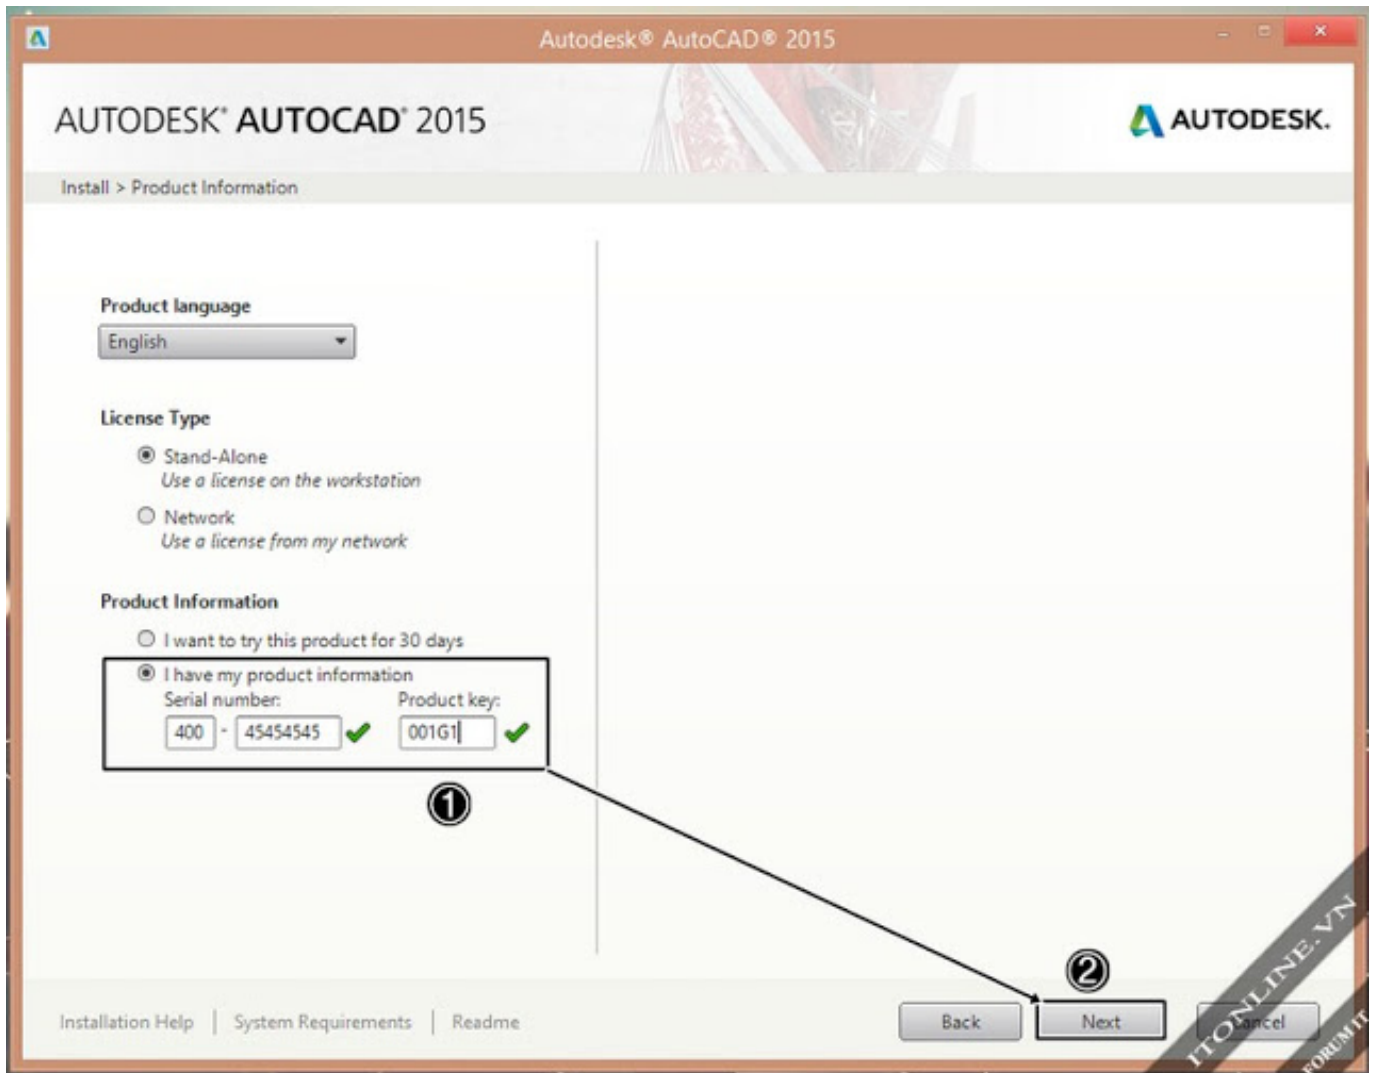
Autodesk® AutoCAD® 2015

AUTODESK® AUTOCAD® 2015

AUTODESK.

Install > Product Information

Product language

English

License Type

Stand-Alone
Use a license on the workstation

Network
Use a license from my network

Product Information

I want to try this product for 30 days

I have my product information

Serial number:

400 - 45454545

Product key:

001G1

1

2

Installation Help | System Requirements | Readme

Back

Next

Cancel

ITONLINE.VN

FORUM IT